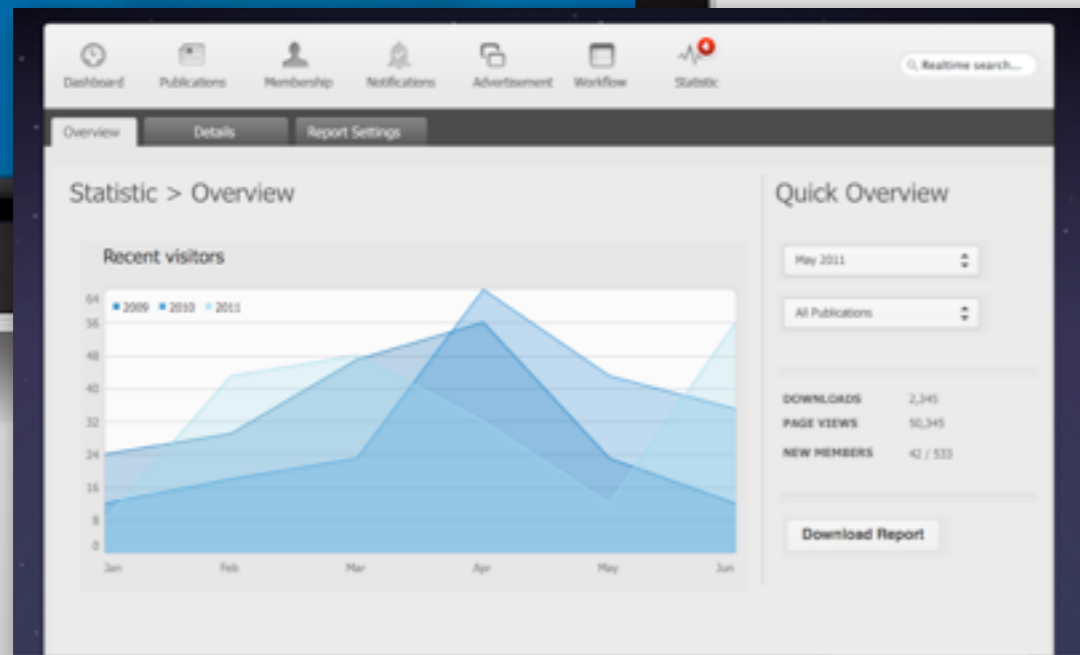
Dashboard Publications Membership Notifications Advertisement Workflow 4 Statistic

Realtime search...

Overview Details Report Settings

Statistic > Overview

Recent visitors

2009 2010 2011

64
56
48
40
32
24
16
8
0

Jan Feb Mar Apr May Jun

Quick Overview

May 2011

All Publications

| | |
|---|---|
| DOWNLOADS | 2,345 |
| PAGE VIEWS | 50,345 |
| NEW MEMBERS | 42 / 533 |

Download Report